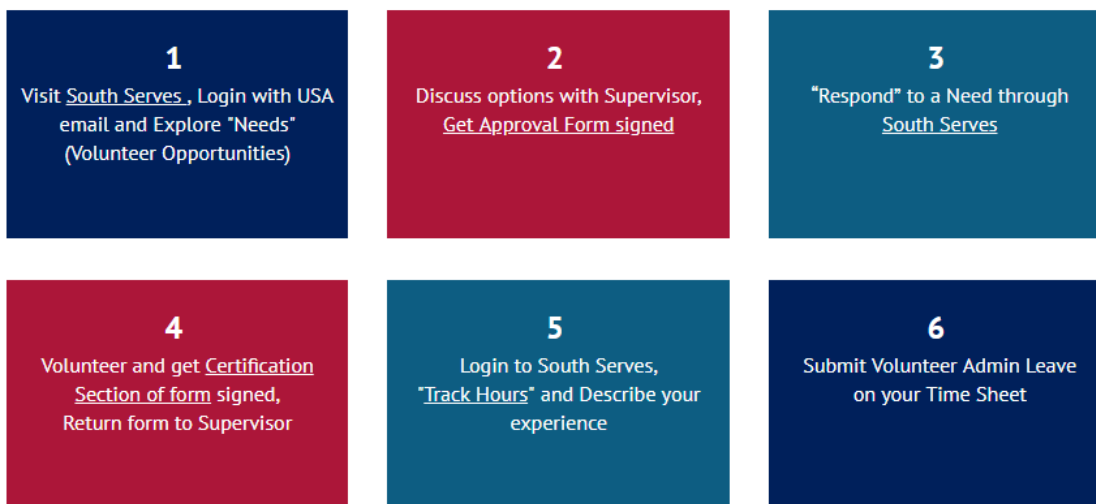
1
Visit South Serves , Login with USA email and Explore "Needs" (Volunteer Opportunities)

2
Discuss options with Supervisor, Get Approval Form signed

3
"Respond" to a Need through South Serves

4
Volunteer and get Certification Section of form signed, Return form to Supervisor

5
Login to South Serves, "Track Hours" and Describe your experience

6
Submit Volunteer Admin Leave on your Time Sheet